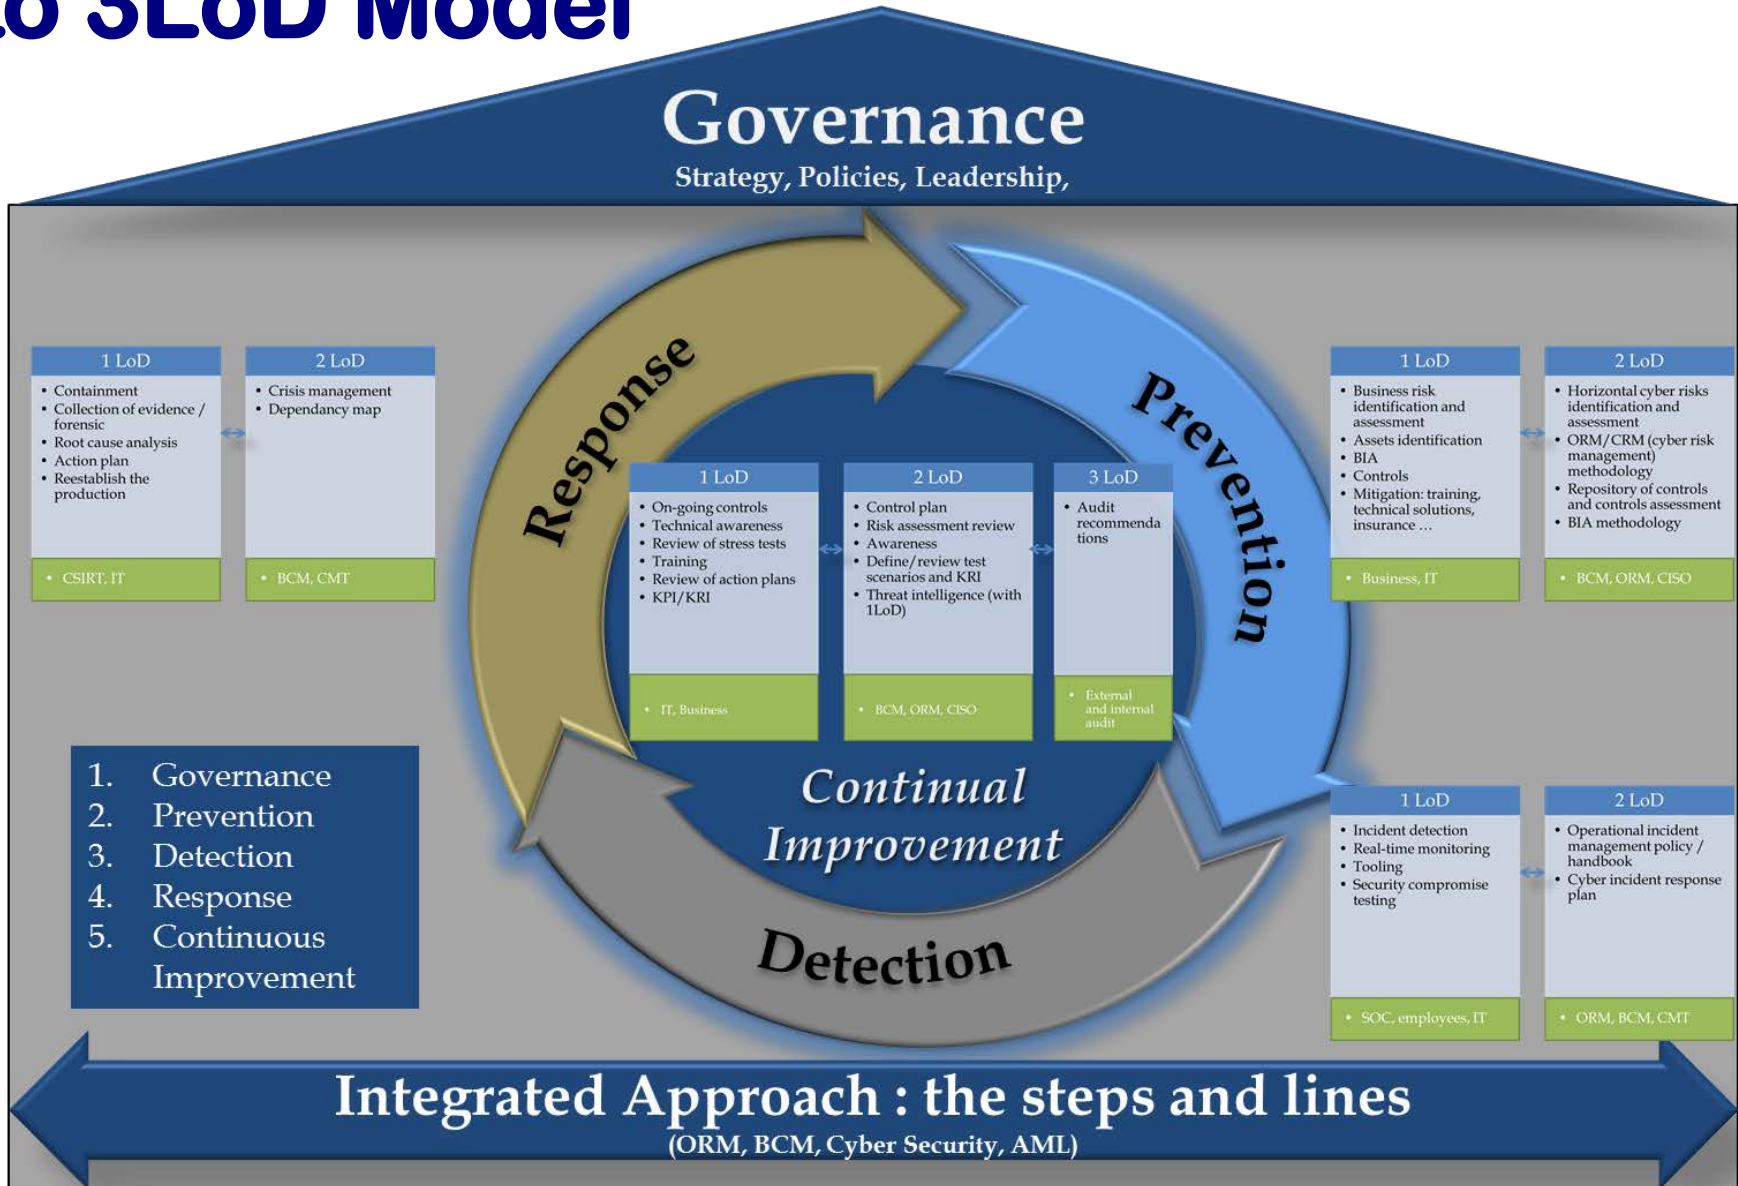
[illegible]o 3LoD Model

Governance

Strategy, Policies, Leadership,

1 LoD
• Containment
• Collection of evidence / forensic
• Root cause analysis
• Action plan
• Reestablish the production
• CSIRT, IT

2 LoD
• Crisis management
• Dependancy map
• BCM, CMT

Response

Prevention

1 LoD
• On-going controls
• Technical awareness
• Review of stress tests
• Training
• Review of action plans
• KPI/KRI
• IT, Business

2 LoD
• Control plan
• Risk assessment review
• Awareness
• Define/review test scenarios and KRI
• Threat intelligence (with 1LoD)
• BCM, ORM, CISO

3 LoD
• Audit recommendations
• External and internal audit

1 LoD
• Business risk identification and assessment
• Assets identification
• BIA
• Controls
• Mitigation: training, technical solutions, insurance …
• Business, IT

2 LoD
• Horizontal cyber risks identification and assessment
• ORM/CRM (cyber risk management) methodology
• Repository of controls and controls assessment
• BIA methodology
• BCM, ORM, CISO

1. Governance
2. Prevention
3. Detection
4. Response
5. Continuous Improvement

Continual Improvement

Detection

1 LoD
• Incident detection
• Real-time monitoring
• Tooling
• Security compromise testing
• SOC, employees, IT

2 LoD
• Operational incident management policy / handbook
• Cyber incident response plan
• ORM, BCM, CMT

Integrated Approach : the steps and lines
(ORM, BCM, Cyber Security, AML)